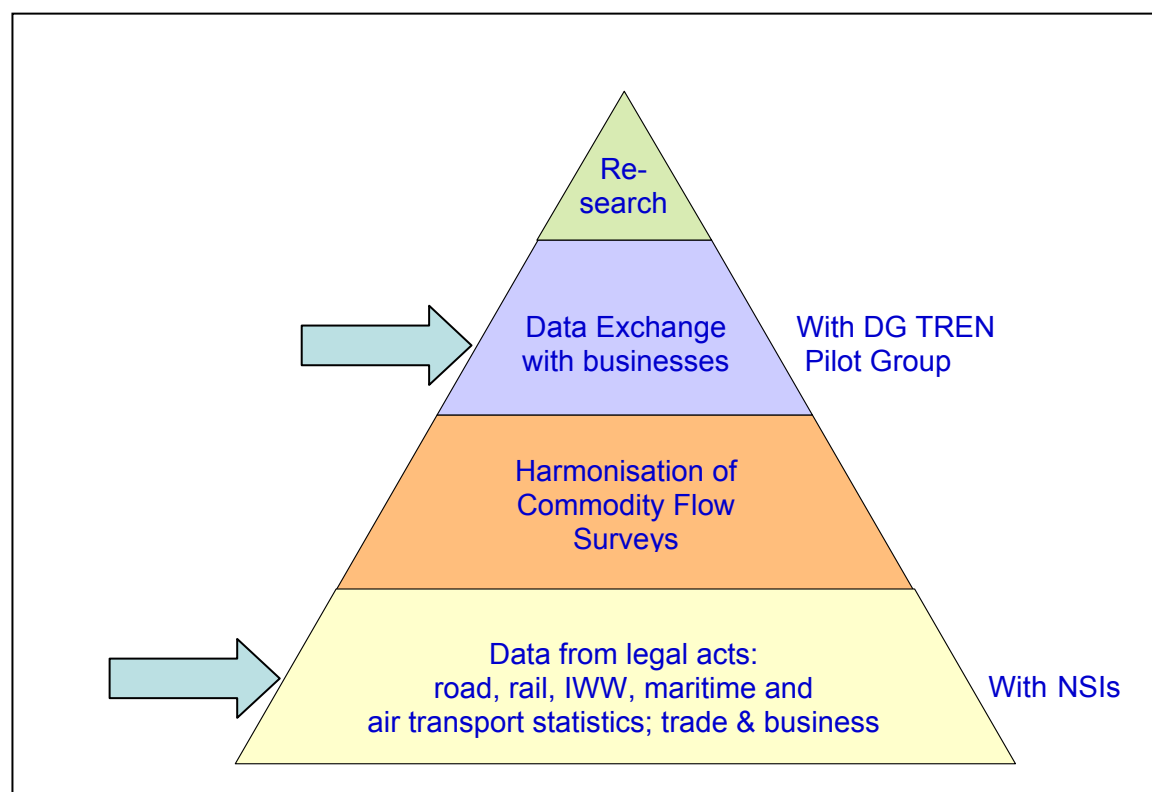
Re-
search

Data Exchange with businesses

With DG TREN Pilot Group

Harmonisation of Commodity Flow Surveys

Data from legal acts: road, rail, IWW, maritime and air transport statistics; trade & business

With NSIs